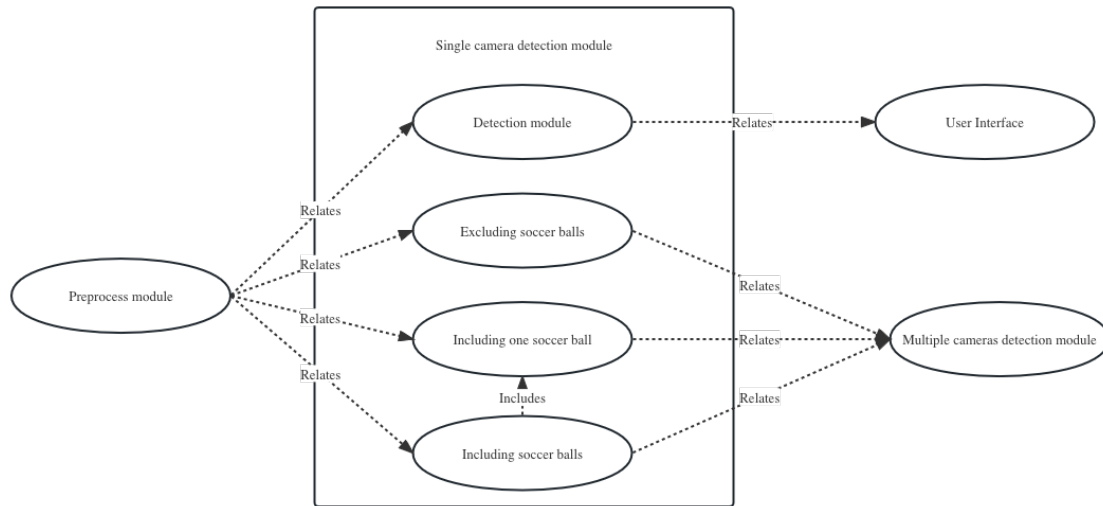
Single camera detection module

Detection module

Relates

User Interface

Relates

Excluding soccer balls

Relates

Preprocess module

Relates

Relates

Including one soccer ball

Relates

Multiple cameras detection module

Relates

Includes

Relates

Including soccer balls